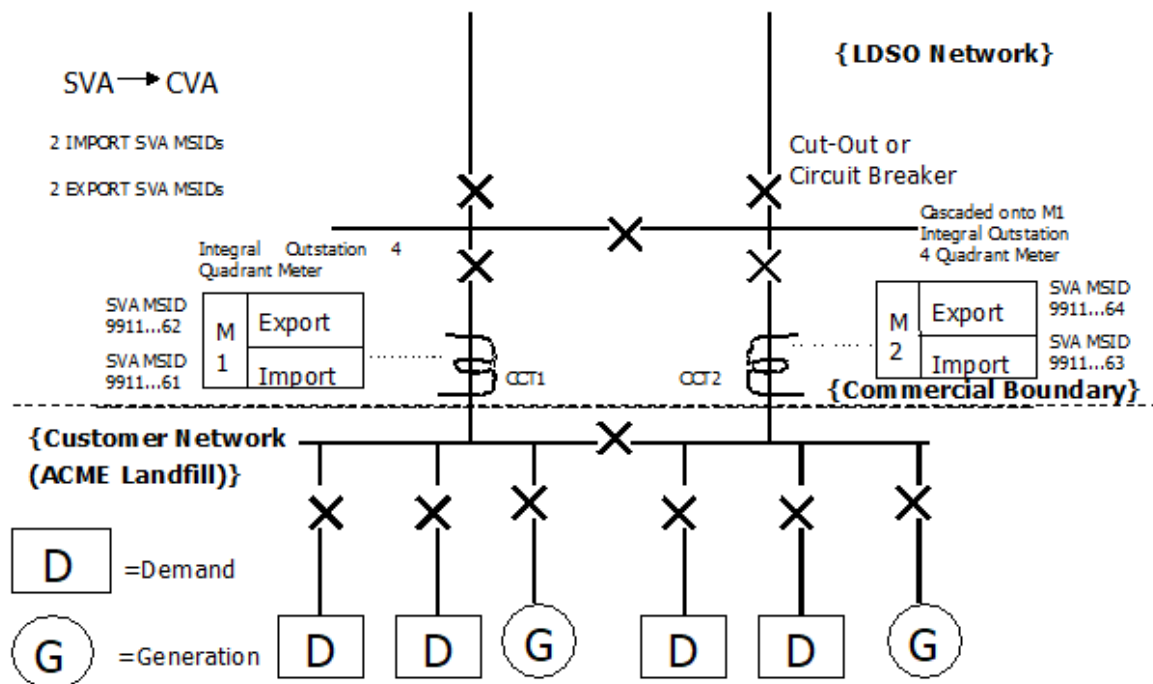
{LDSO Network}

SVA → CVA

2 IMPORT SVA MSIDs

2 EXPORT SVA MSIDs

Cut-Out or Circuit Breaker

Cascaded onto M1 Integral Outstation 4 Quadrant Meter

Integral Outstation 4 Quadrant Meter

SVA MSID 9911...62

SVA MSID 9911...61

| M 1 | Export |
|---|---|
| | Import |

CCT1

CCT2

| M 2 | Export |
|---|---|
| | Import |

SVA MSID 9911...64

SVA MSID 9911...63

{Commercial Boundary}

{Customer Network (ACME Landfill)}

D =Demand

G =Generation

D D G D D G